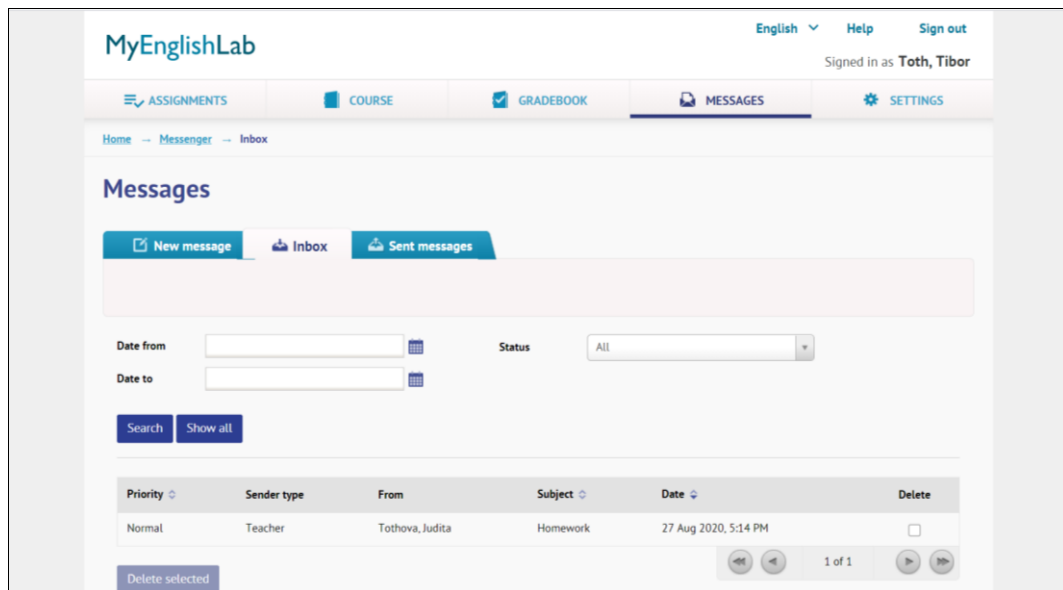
MyEnglishLab

English Help Sign out

Signed in as Toth, Tibor

ASSIGNMENTS COURSE GRADEBOOK MESSAGES SETTINGS

Home → Messenger → Inbox

Messages

New message Inbox Sent messages

Date from

Date to

Status All

Search Show all

| Priority | Sender type | From | Subject | Date | Delete |
|---|---|---|---|---|---|
| Normal | Teacher | Tothova, Judita | Homework | 27 Aug 2020, 5:14 PM | |

1 of 1

Delete selected